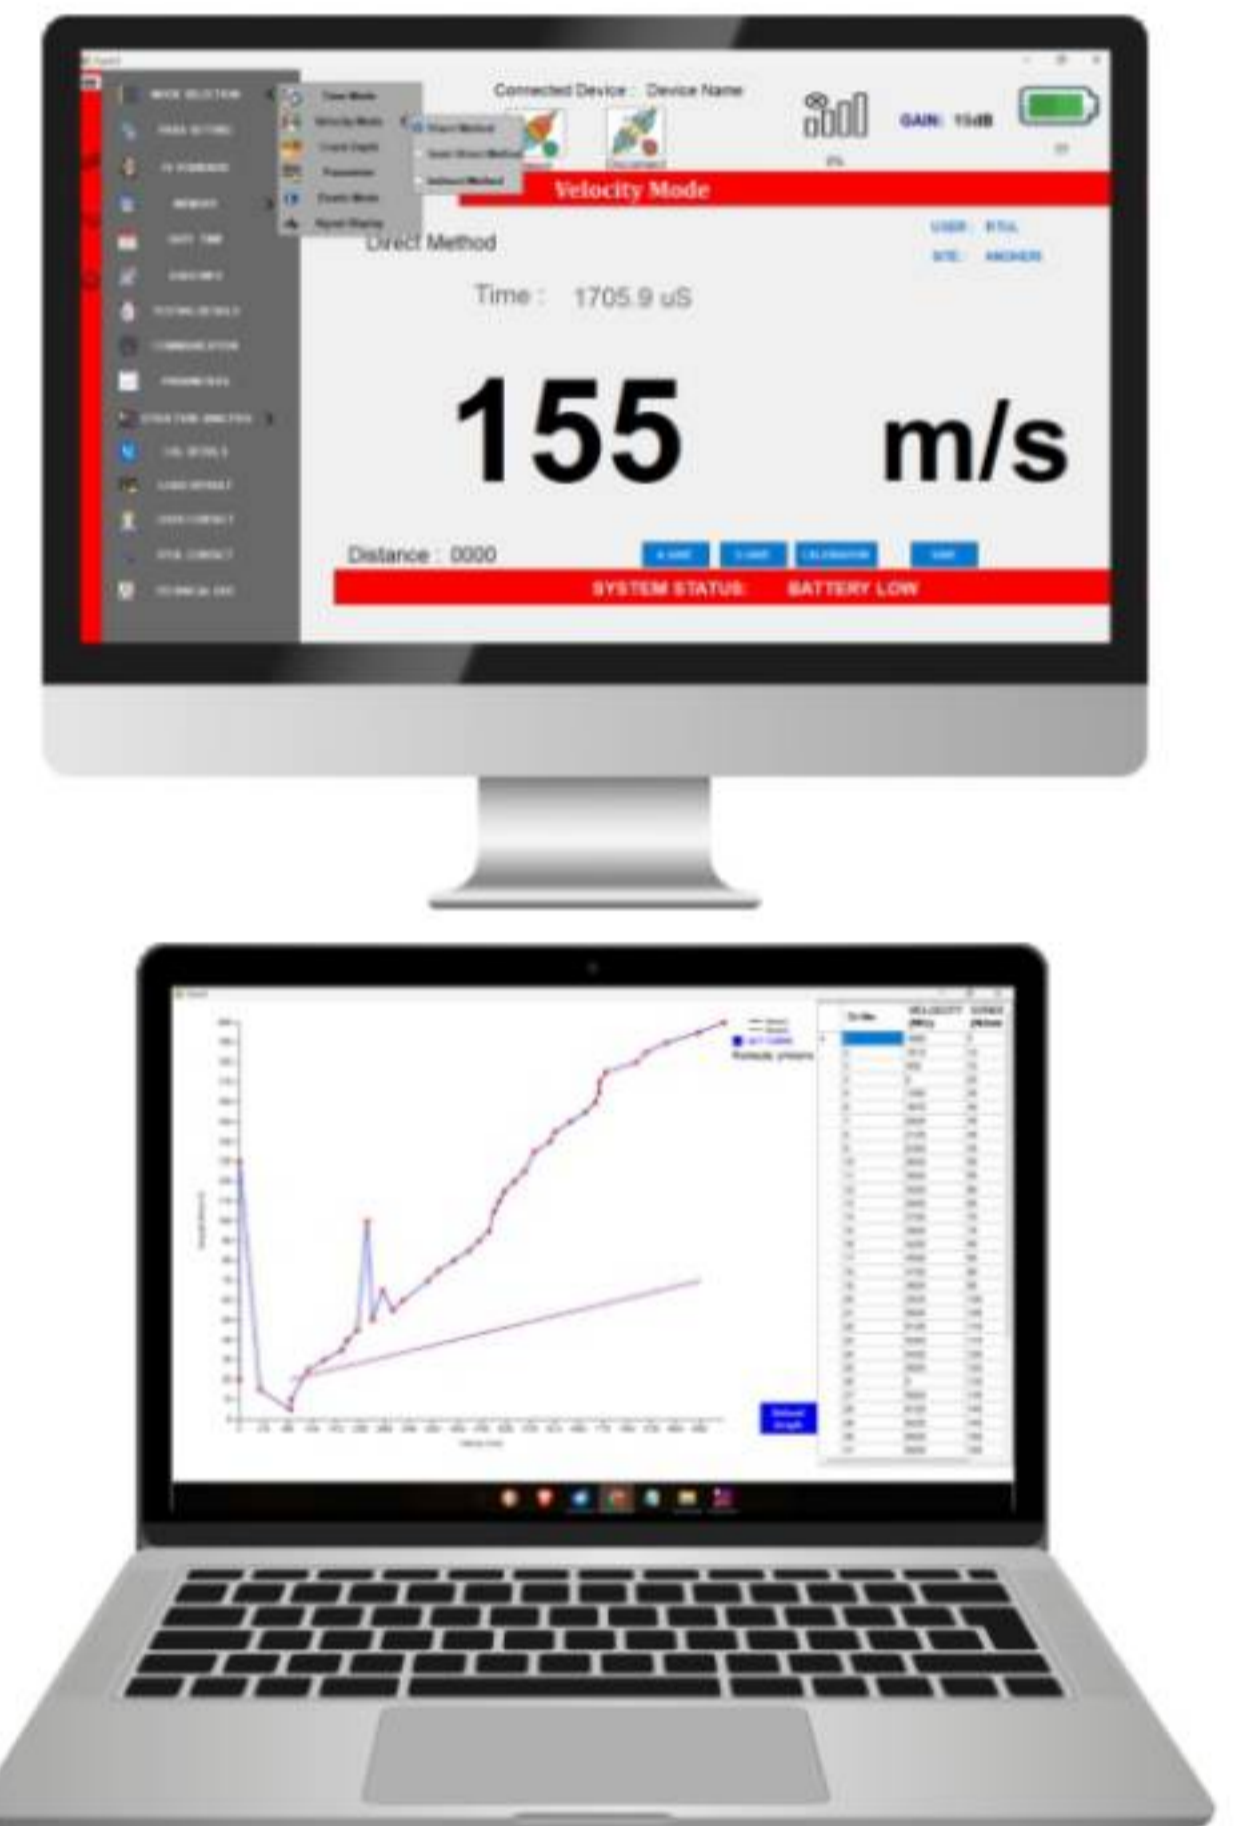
MODE SELECTION
PARA SETTING
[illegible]
MEMORY
DATE TIME
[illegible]
TESTING DETAILS
COMMUNICATION
PARAMETERS
STRUCTURE ANALYSIS
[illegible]
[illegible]
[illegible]
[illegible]
TECHNICAL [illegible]

Time Mode
Velocity Mode
Crack Depth
Parameters
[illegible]
Signal Display

Direct Method
Semi Direct Method
Indirect Method

Connected Device : Device Name

GAIN: 15dB

Velocity Mode

Direct Method

USER: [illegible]
SITE: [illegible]

Time : 1705.9 uS

155 m/s

Distance : 0000

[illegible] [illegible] CALIBRATION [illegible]

SYSTEM STATUS: BATTERY LOW

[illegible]

| Sr.No. | VELOCITY (M/s) | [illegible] |
|---|---|---|
| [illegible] | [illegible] | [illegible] |

Reload Graph